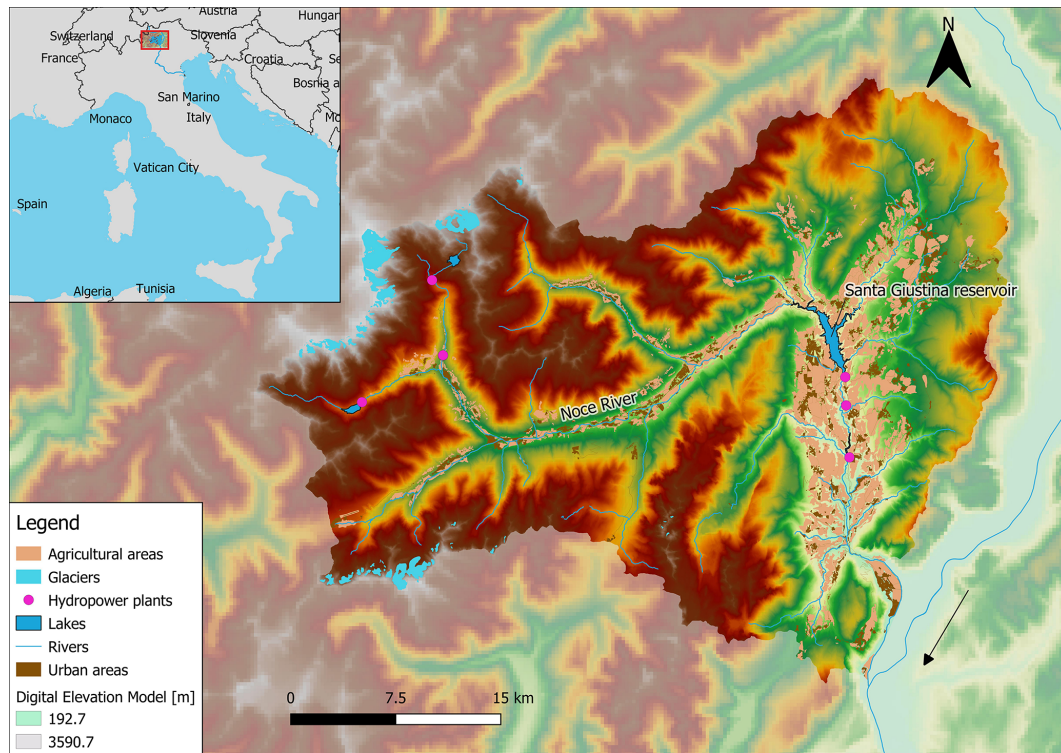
Austria
Hungar
Switzerland
Slovenia
France
Croatia
Bosnia a
San Marino
Se
Monaco
Italy
Mo
Vatican City
Spain
Algeria
Tunisia

N

Santa Giustina reservoir

Noce River

Legend
Agricultural areas
Glaciers
Hydropower plants
Lakes
Rivers
Urban areas
Digital Elevation Model [m]
192.7
3590.7

0
7.5
15 km